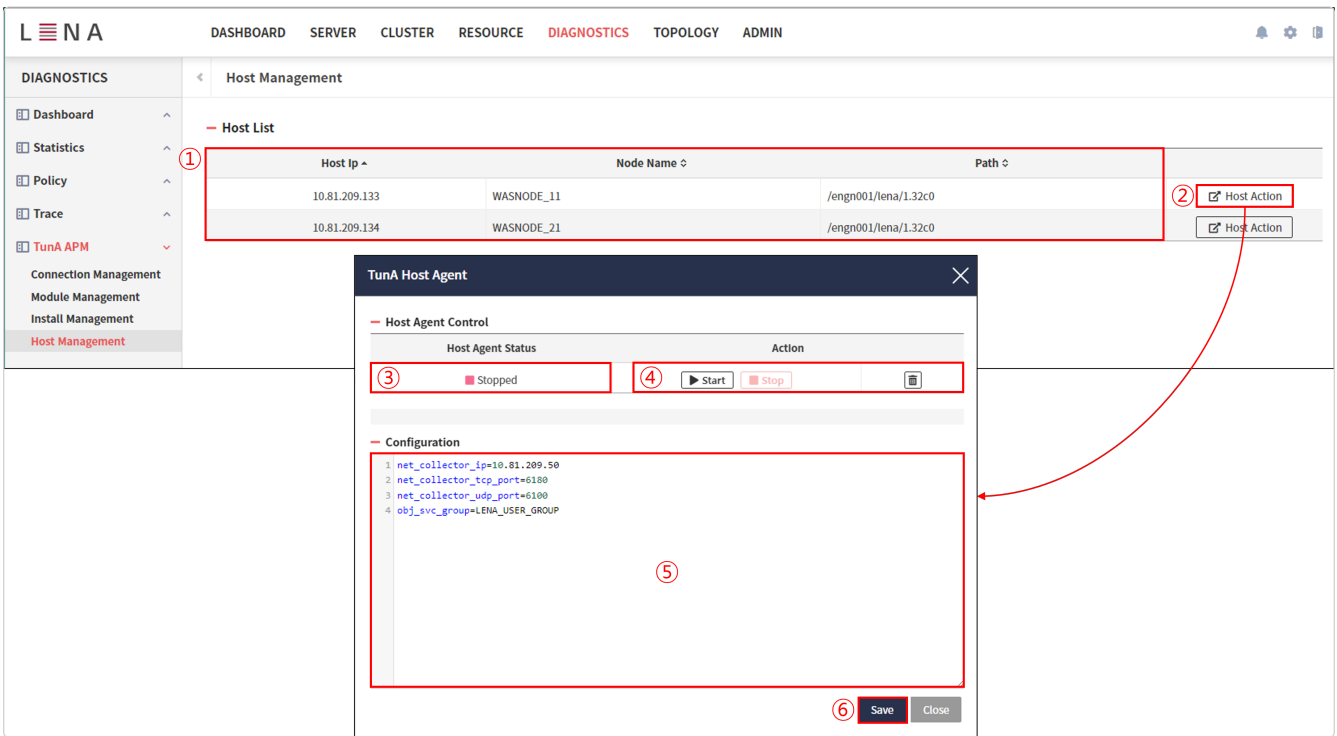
LENA

DASHBOARD SERVER CLUSTER RESOURCE DIAGNOSTICS TOPOLOGY ADMIN

DIAGNOSTICS

Dashboard
Statistics
Policy
Trace
TunA APM
Connection Management
Module Management
Install Management
Host Management

Host Management

Host List

①

| Host Ip | Node Name | Path |
|---|---|---|
| 10.81.209.133 | WASNODE_11 | /engn001/lena/1.32c0 |
| 10.81.209.134 | WASNODE_21 | /engn001/lena/1.32c0 |

② Host Action
Host Action

TunA Host Agent

Host Agent Control

| Host Agent Status | Action |
|---|---|
| ③ Stopped | ④ Start Stop |

Configuration

1 net_collector_ip=10.81.209.50
2 net_collector_tcp_port=6180
3 net_collector_udp_port=6100
4 obj_svc_group=LENA_USER_GROUP

⑤

⑥ Save Close